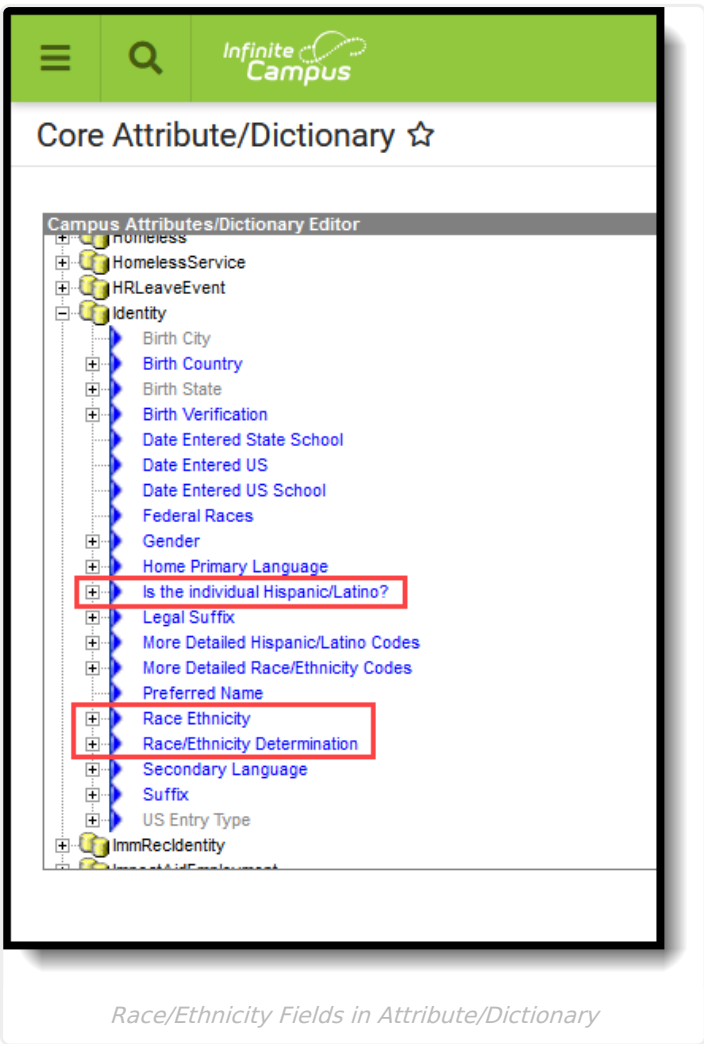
Infinite Campus

Core Attribute/Dictionary ☆

Campus Attributes/Dictionary Editor

Homeless
HomelessService
HRLeaveEvent
Identity
Birth City
Birth Country
Birth State
Birth Verification
Date Entered State School
Date Entered US
Date Entered US School
Federal Races
Gender
Home Primary Language
Is the individual Hispanic/Latino?
Legal Suffix
More Detailed Hispanic/Latino Codes
More Detailed Race/Ethnicity Codes
Preferred Name
Race Ethnicity
Race/Ethnicity Determination
Secondary Language
Suffix
US Entry Type
ImmRecIdentity
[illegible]

Race/Ethnicity Fields in Attribute/Dictionary